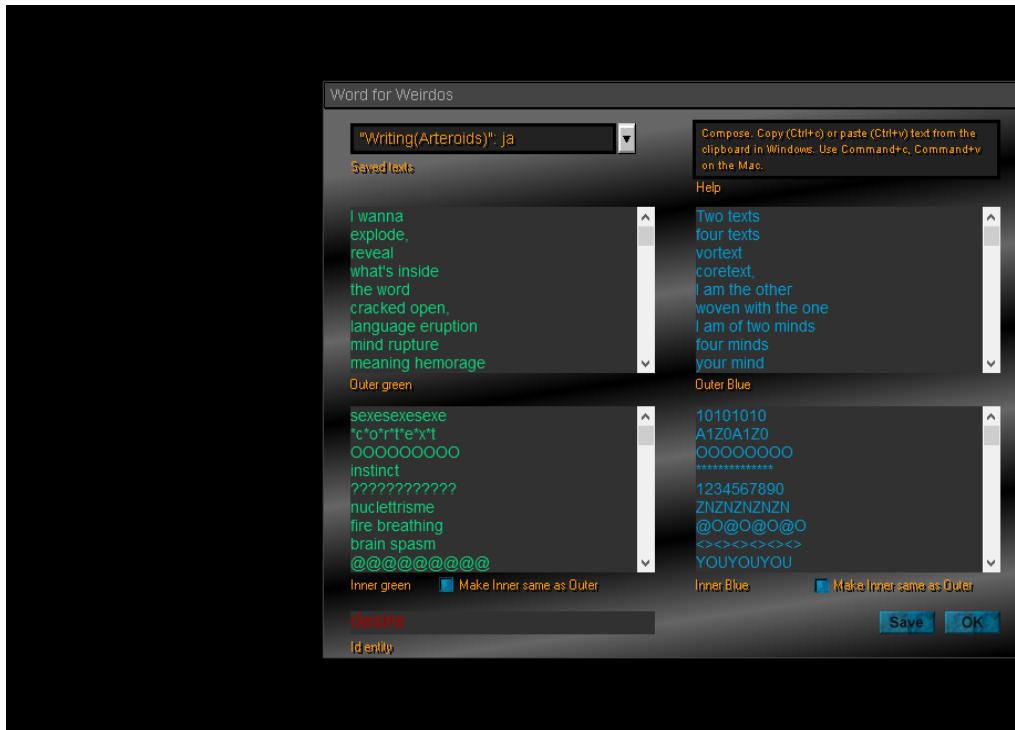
Word for Weirdos

"Writing(Arteroids)": ja

Saved texts

Compose. Copy (Ctrl+c) or paste (Ctrl+v) text from the clipboard in Windows. Use Command+c, Command+v on the Mac.

Help

I wanna
explode,
reveal
what's inside
the word
cracked open,
language eruption
mind rupture
meaning hemorage

Outer green

Two texts
four texts
vortext
coretext,
I am the other
woven with the one
I am of two minds
four minds
your mind

Outer Blue

sexesexesexe
*c*o*r*t*e*x*t
OOOOOOOOO
instinct
????????????
nuclettrisme
fire breathing
brain spasm
@@@@@@@@@

Inner green

Make Inner same as Outer

10101010
A1Z0A1Z0
OOOOOOOO
**************
1234567890
ZNZNZNZNZN
@O@O@O@O
<><><><><><>
YOUYOUYOU

Inner Blue

Make Inner same as Outer

desire

Id entity

Save

OK